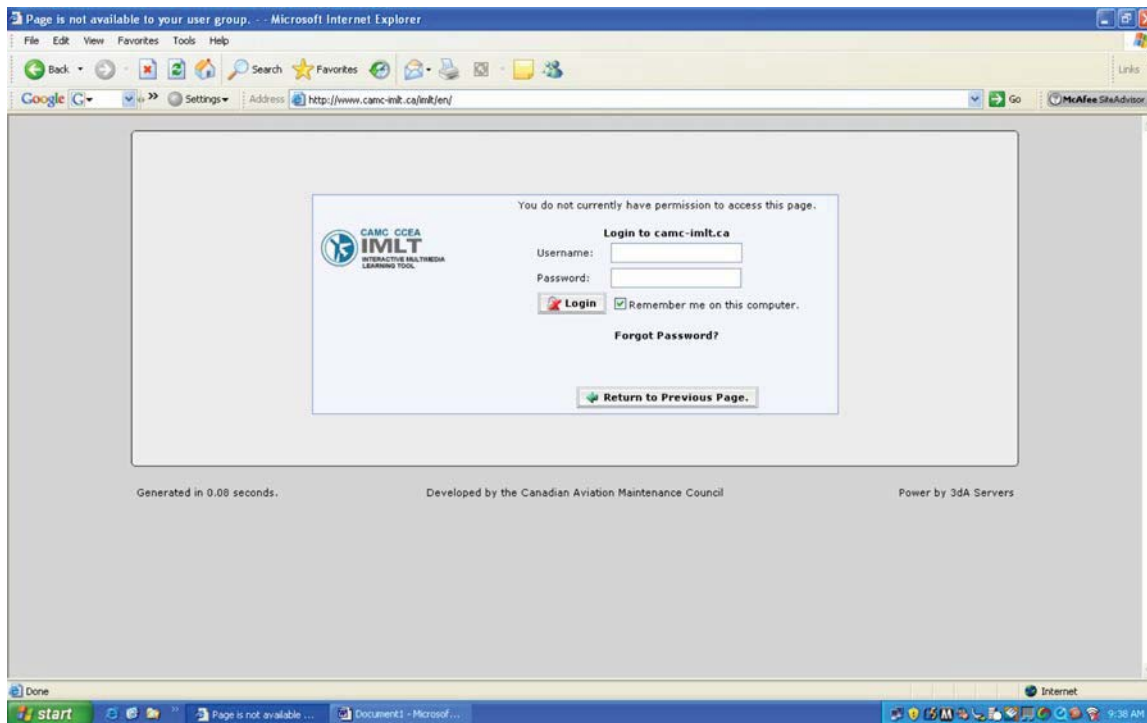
Page is not available to your user group. - - Microsoft Internet Explorer

File Edit View Favorites Tools Help

Back Search Favorites

Links

Google G Settings Address http://www.camc-imlt.ca/imlt/en/ Go McAfee SiteAdvisor

You do not currently have permission to access this page.

CAMC CCEA
IMLT
INTERACTIVE MULTIMEDIA LEARNING TOOL

Login to camc-imlt.ca

Username:

Password:

Login

Remember me on this computer.

Forgot Password?

Return to Previous Page.

Generated in 0.08 seconds.

Developed by the Canadian Aviation Maintenance Council

Power by 3dA Servers

Done

Internet

start

Page is not available ...

Document1 - Microsof...

9:38 AM